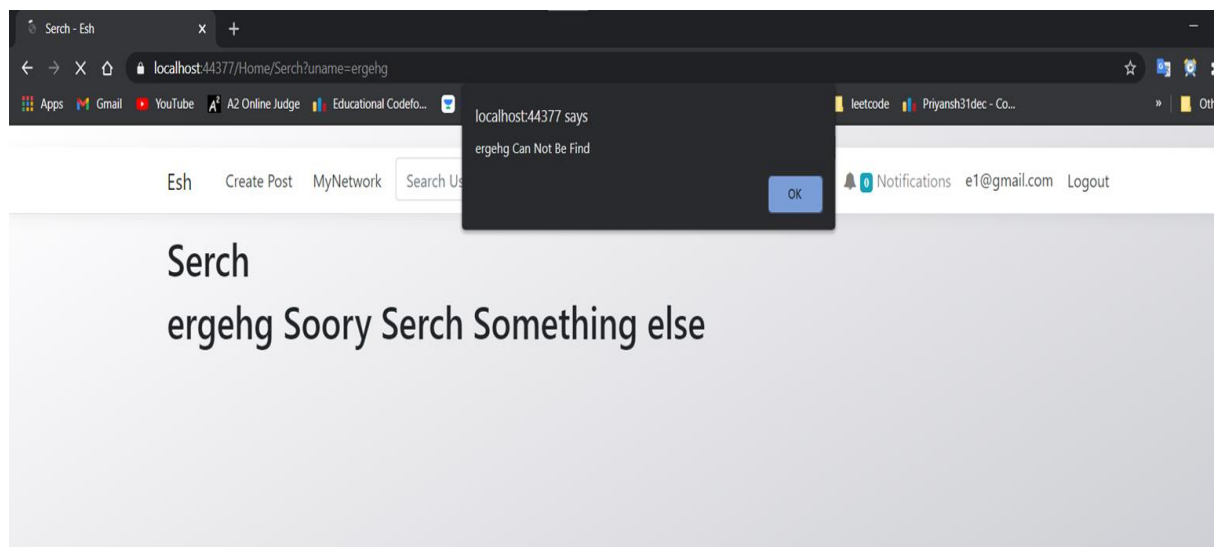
Serch - Esh
localhost:44377/Home/Serch?uname=ergehg
Apps Gmail YouTube A2 Online Judge Educational Codefo... leetcode Priyansh31dec - Co... » Oth

localhost:44377 says
ergehg Can Not Be Find
OK

Esh Create Post MyNetwork Search Us 0 Notifications e1@gmail.com Logout

Serch
ergehg Soory Serch Something else